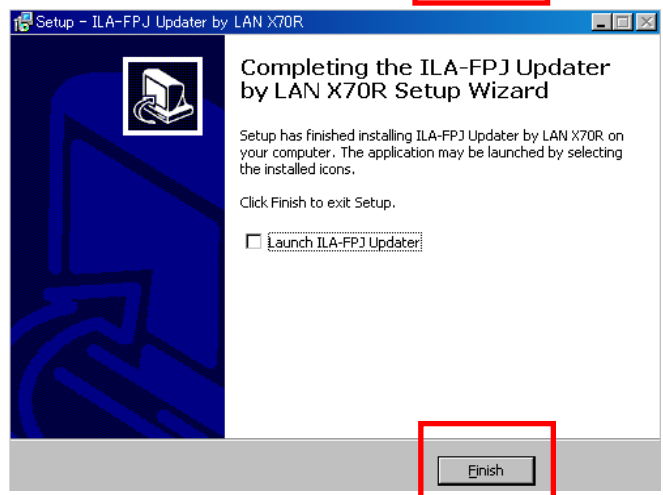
Setup - ILA-FPJ Updater by LAN X70R

Completing the ILA-FPJ Updater by LAN X70R Setup Wizard

Setup has finished installing ILA-FPJ Updater by LAN X70R on your computer. The application may be launched by selecting the installed icons.

Click Finish to exit Setup.

Launch ILA-FPJ Updater

Finish